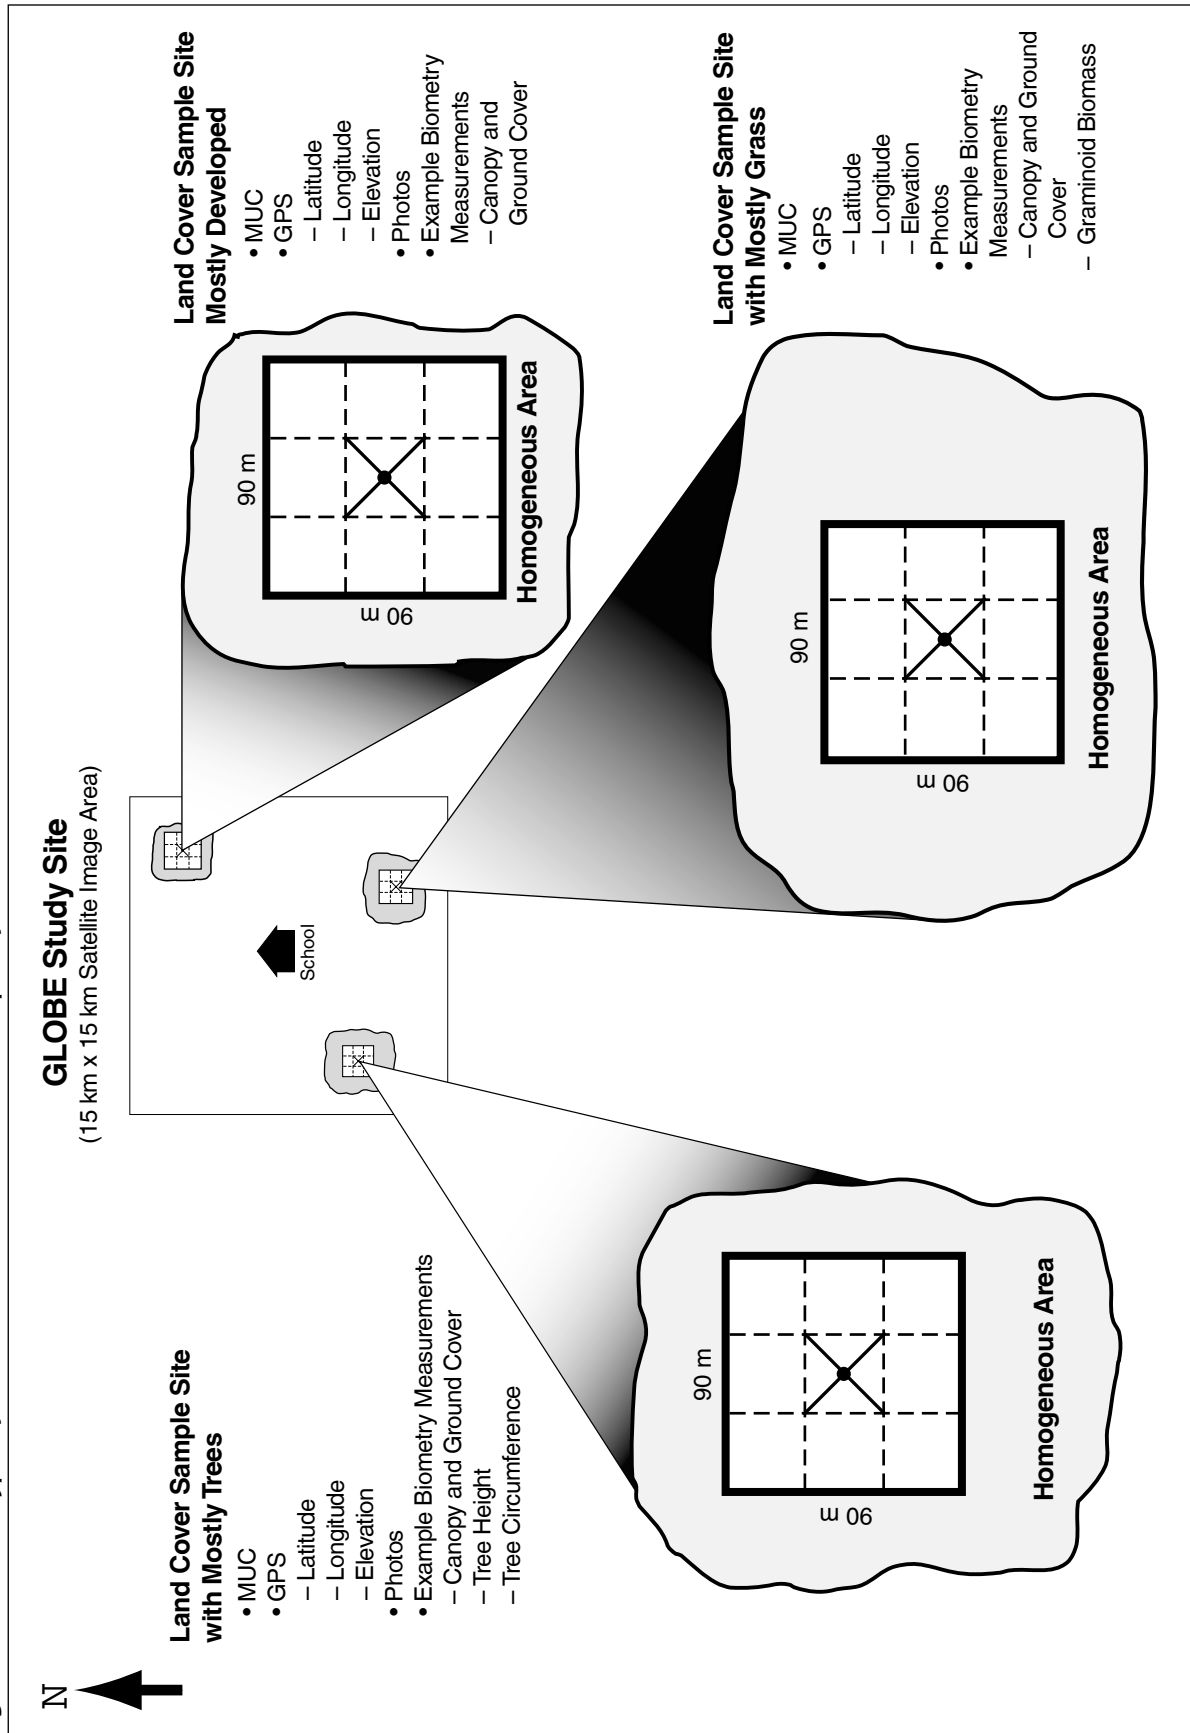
N

GLOBE Study Site
(15 km x 15 km Satellite Image Area)

School

Land Cover Sample Site with Mostly Trees
• MUC
• GPS
– Latitude
– Longitude
– Elevation
• Photos
• Example Biometry Measurements
– Canopy and Ground Cover
– Tree Height
– Tree Circumference

90 m
90 m
Homogeneous Area

Land Cover Sample Site Mostly Developed
• MUC
• GPS
– Latitude
– Longitude
– Elevation
• Photos
• Example Biometry Measurements
– Canopy and Ground Cover

90 m
90 m
Homogeneous Area

Land Cover Sample Site with Mostly Grass
• MUC
• GPS
– Latitude
– Longitude
– Elevation
• Photos
• Example Biometry Measurements
– Canopy and Ground Cover
– Graminoid Biomass

90 m
90 m
Homogeneous Area